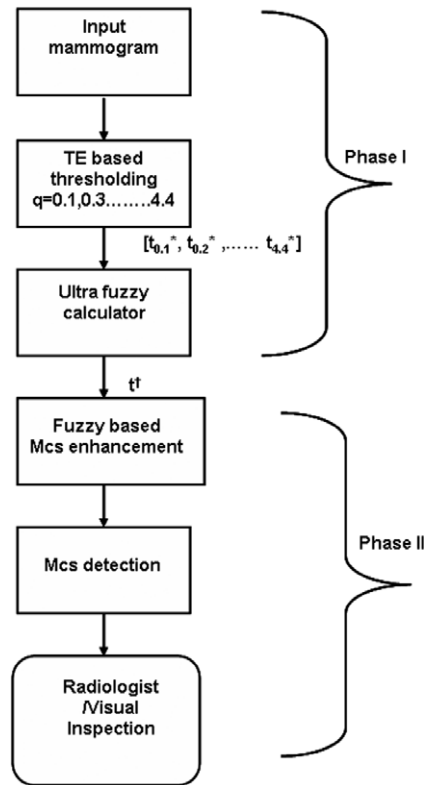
Input mammogram

TE based thresholding q=0.1,0.3........4.4

$[t_{0.1}^*, t_{0.2}^*, \ldots\ldots t_{4.4}^*]$

Ultra fuzzy calculator

Phase I

$t^\dagger$

Fuzzy based Mcs enhancement

Mcs detection

Radiologist /Visual Inspection

Phase II